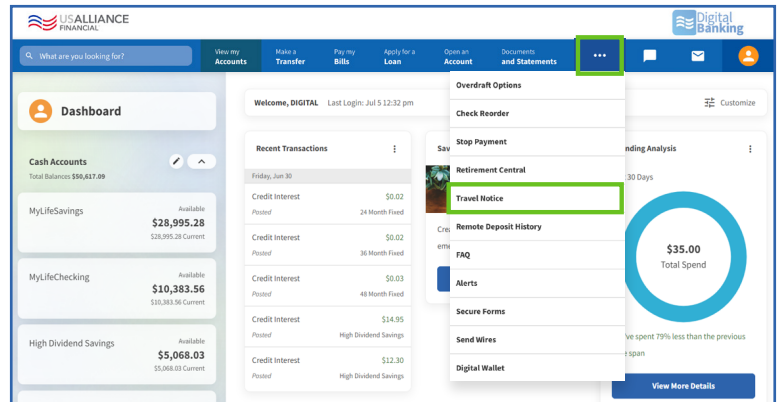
USALLIANCE FINANCIAL

Digital Banking

What are you looking for?

View my Accounts

Make a Transfer

Pay my Bills

Apply for a Loan

Open an Account

Documents and Statements

•••

Dashboard

Cash Accounts

Total Balances $50,617.09

MyLifeSavings
Available
$28,995.28
$28,995.28 Current

MyLifeChecking
Available
$10,383.56
$10,383.56 Current

High Dividend Savings
Available
$5,068.03
$5,068.03 Current

Welcome, DIGITAL Last Login: Jul 5 12:32 pm

Customize

Recent Transactions

Friday, Jun 30

| | |
|---|---|
| Credit Interest | $0.02 |
| Posted | 24 Month Fixed |
| Credit Interest | $0.02 |
| Posted | 36 Month Fixed |
| Credit Interest | $0.03 |
| Posted | 48 Month Fixed |
| Credit Interest | $14.95 |
| Posted | High Dividend Savings |
| Credit Interest | $12.30 |
| Posted | High Dividend Savings |

Sav

Cre

eme

Overdraft Options

Check Reorder

Stop Payment

Retirement Central

Travel Notice

Remote Deposit History

FAQ

Alerts

Secure Forms

Send Wires

Digital Wallet

nding Analysis

30 Days

$35.00
Total Spend

've spent 79% less than the previous e span

View More Details